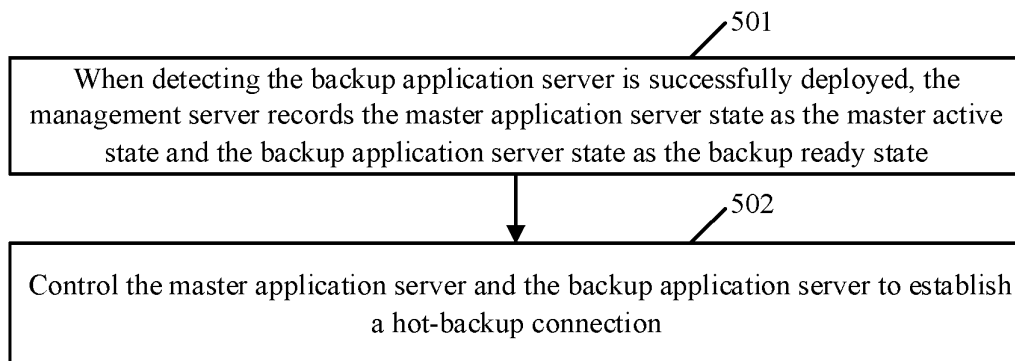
501

When detecting the backup application server is successfully deployed, the management server records the master application server state as the master active state and the backup application server state as the backup ready state

502

Control the master application server and the backup application server to establish a hot-backup connection